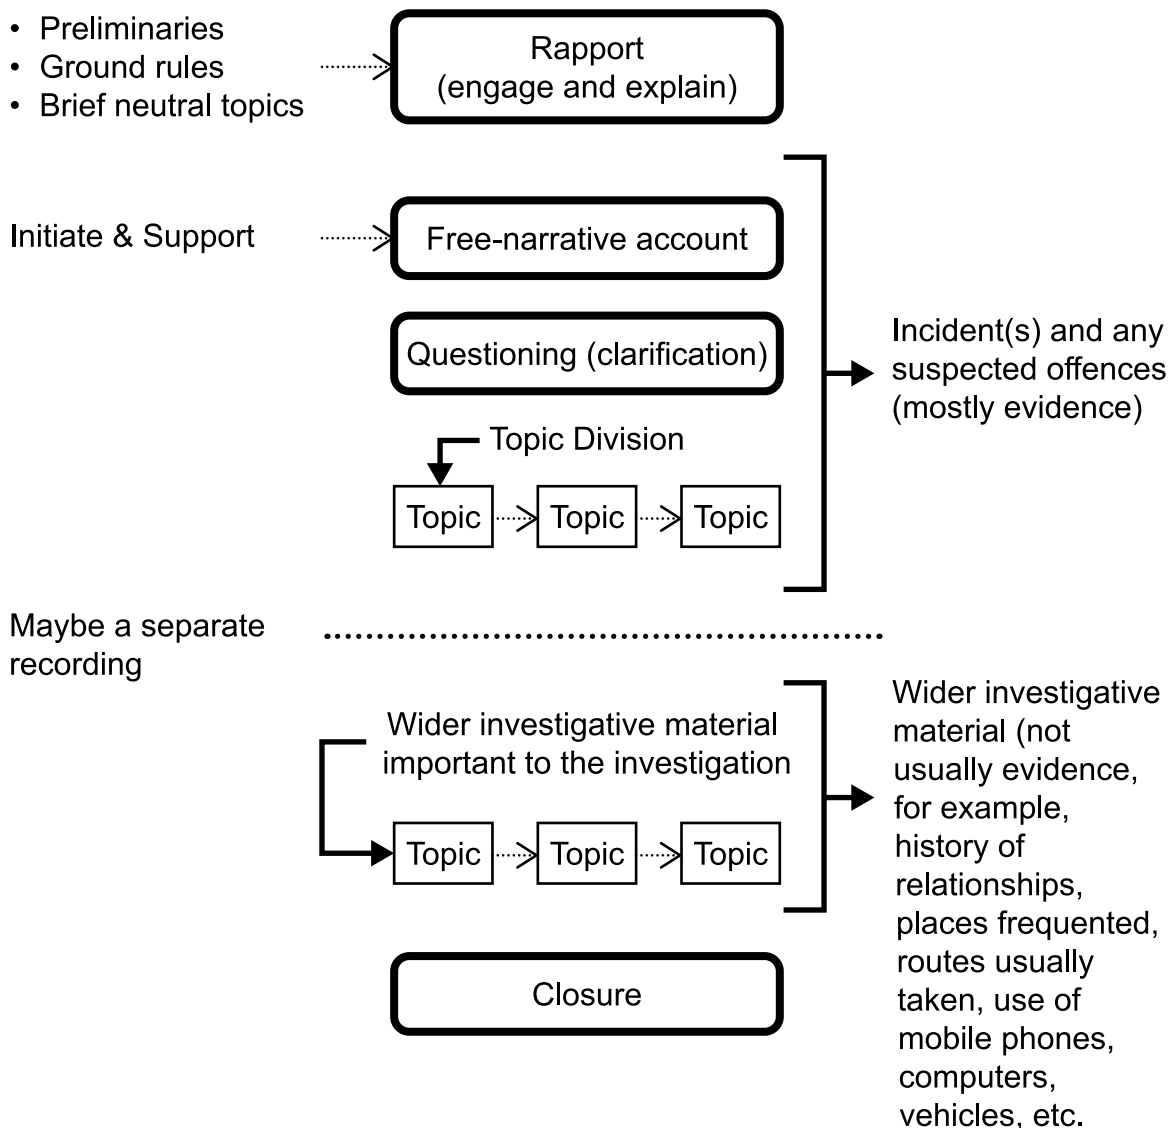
• Preliminaries
• Ground rules
• Brief neutral topics

Rapport (engage and explain)

Initiate & Support

Free-narrative account

Questioning (clarification)

Topic Division

Topic
Topic
Topic

Incident(s) and any suspected offences (mostly evidence)

Maybe a separate recording

Wider investigative material important to the investigation

Topic
Topic
Topic

Wider investigative material (not usually evidence, for example, history of relationships, places frequented, routes usually taken, use of mobile phones, computers, vehicles, etc.

Closure